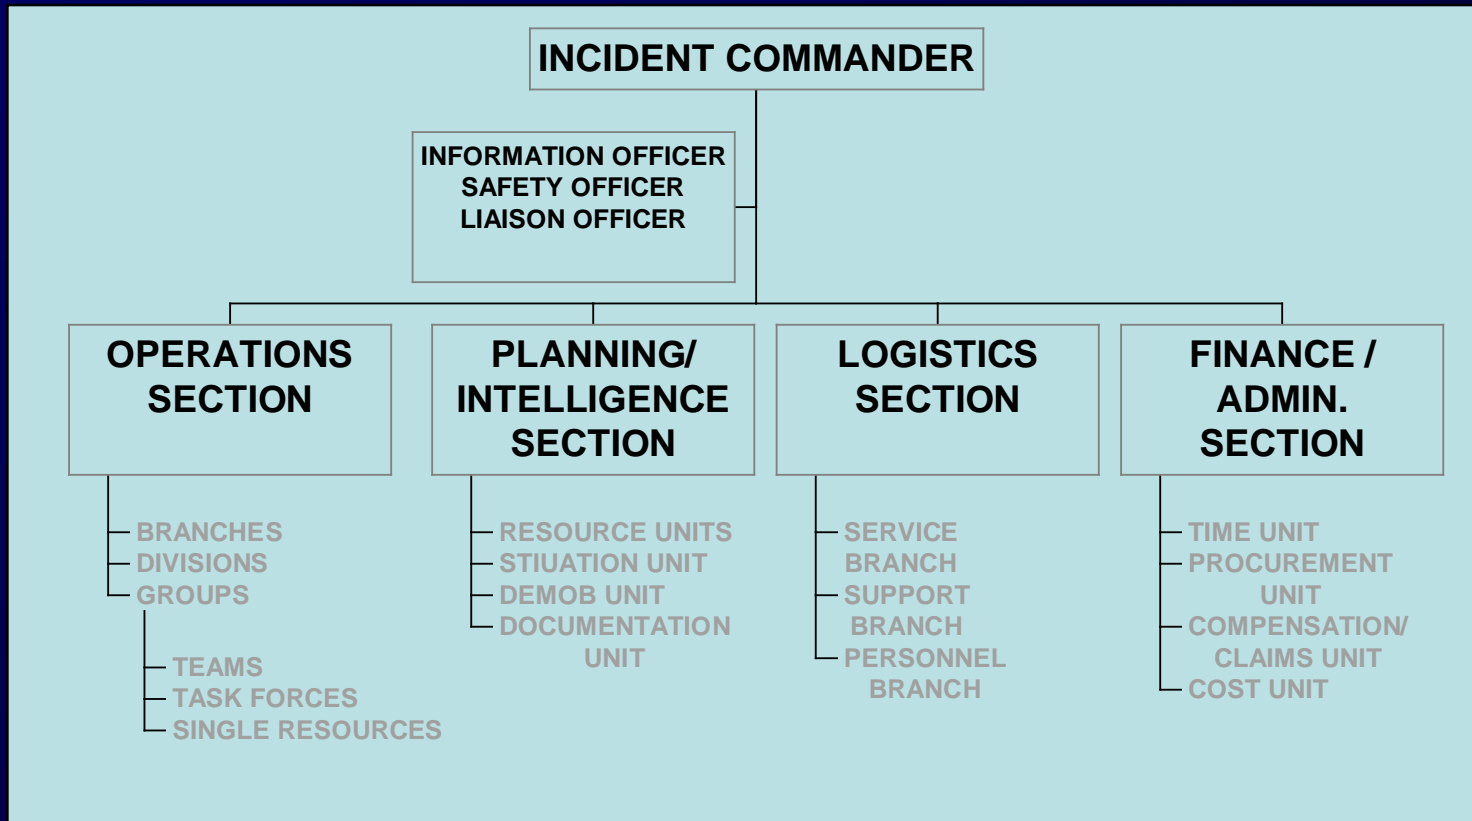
INCIDENT COMMANDER

INFORMATION OFFICER
SAFETY OFFICER
LIAISON OFFICER

OPERATIONS SECTION

BRANCHES
DIVISIONS
GROUPS

TEAMS
TASK FORCES
SINGLE RESOURCES

PLANNING/ INTELLIGENCE SECTION

RESOURCE UNITS
STIUATION UNIT
DEMOB UNIT
DOCUMENTATION UNIT

LOGISTICS SECTION

SERVICE BRANCH
SUPPORT BRANCH
PERSONNEL BRANCH

FINANCE / ADMIN. SECTION

TIME UNIT
PROCUREMENT UNIT
COMPENSATION/ CLAIMS UNIT
COST UNIT